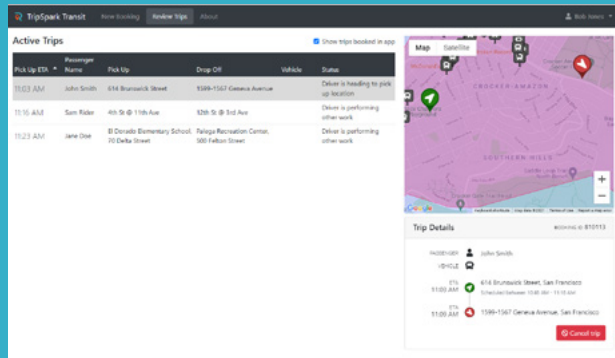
TripSpark Transit New Booking Review Trips About Bob Jones

Active Trips

Show trips booked in app

| Pick Up ETA | Passenger Name | Pick Up | Drop Off | Vehicle | Status |
|---|---|---|---|---|---|
| 11:03 AM | John Smith | 614 Brunswick Street | 1599-1567 Geneva Avenue | | Driver is heading to pick up location |
| 11:16 AM | Sam Rider | 4th St @ 11th Ave | 92th St @ 3rd Ave | | Driver is performing other work |
| 11:23 AM | Jane Doe | El Dorado Elementary School, 70 Delta Street | Palega Recreation Center, 500 Felton Street | | Driver is performing other work |

Map Satellite

CROCKER AMAZON

SOUTHERN HILLS

Google

Trip Details

BOOKING ID: 810113

PASSENGER John Smith

VEHICLE

ETA 11:00 AM 614 Brunswick Street, San Francisco

Scheduled between 10:45 AM - 11:15 AM

ETA 11:00 AM 1599-1567 Geneva Avenue, San Francisco

Cancel trip